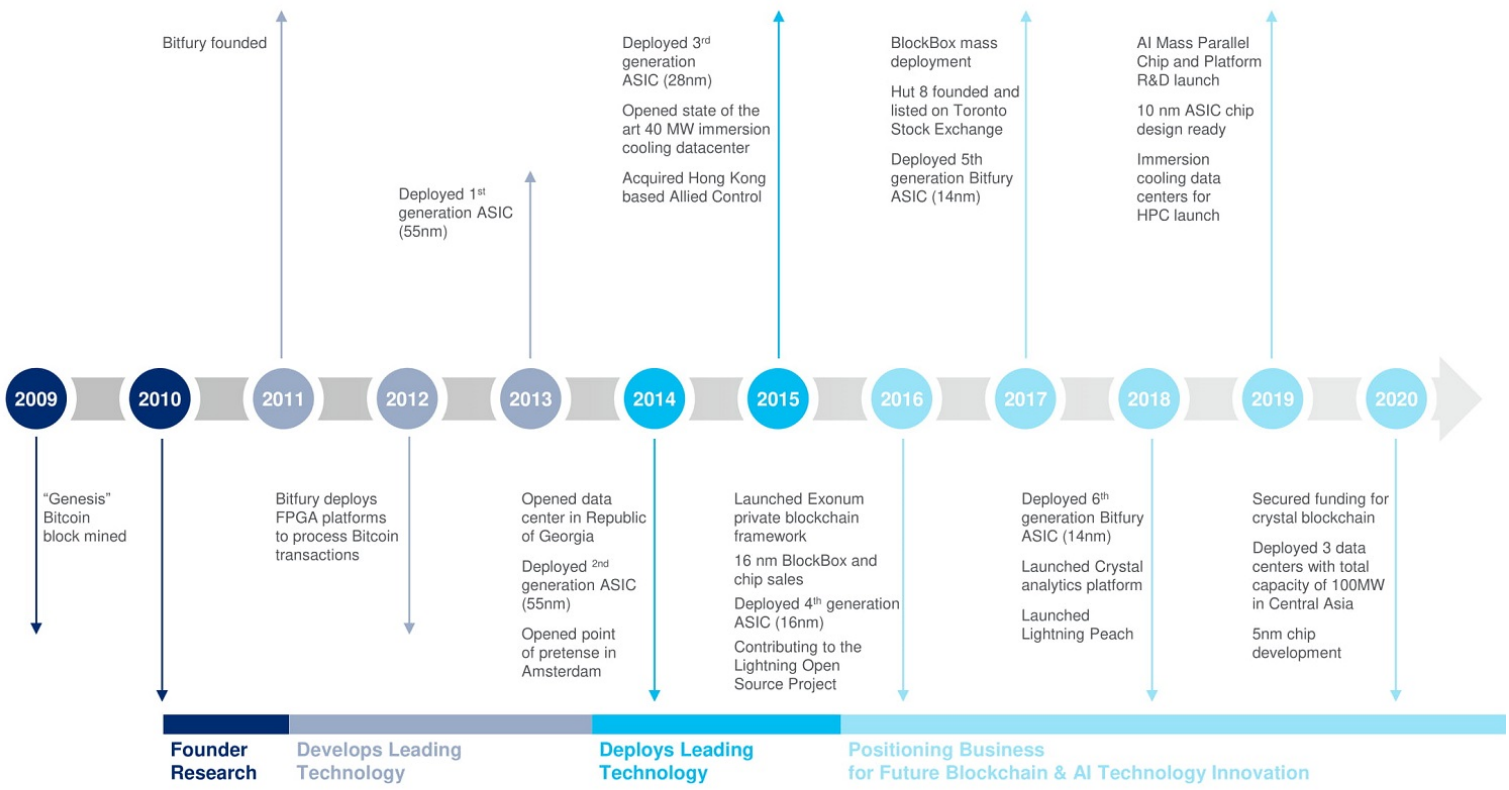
Bitfury founded

Deployed $1^{st}$ generation ASIC (55nm)

Deployed $3^{rd}$ generation ASIC (28nm)

Opened state of the art 40 MW immersion cooling datacenter

Acquired Hong Kong based Allied Control

BlockBox mass deployment

Hut 8 founded and listed on Toronto Stock Exchange

Deployed 5th generation Bitfury ASIC (14nm)

AI Mass Parallel Chip and Platform R&D launch

10 nm ASIC chip design ready

Immersion cooling data centers for HPC launch

2009 2010 2011 2012 2013 2014 2015 2016 2017 2018 2019 2020

"Genesis" Bitcoin block mined

Bitfury deploys FPGA platforms to process Bitcoin transactions

Opened data center in Republic of Georgia

Deployed $^{2nd}$ generation ASIC (55nm)

Opened point of pretense in Amsterdam

Launched Exonum private blockchain framework

16 nm BlockBox and chip sales

Deployed $4^{th}$ generation ASIC (16nm)

Contributing to the Lightning Open Source Project

Deployed $6^{th}$ generation Bitfury ASIC (14nm)

Launched Crystal analytics platform

Launched Lightning Peach

Secured funding for crystal blockchain

Deployed 3 data centers with total capacity of 100MW in Central Asia

5nm chip development

Founder Research

Develops Leading Technology

Deploys Leading Technology

Positioning Business for Future Blockchain & AI Technology Innovation